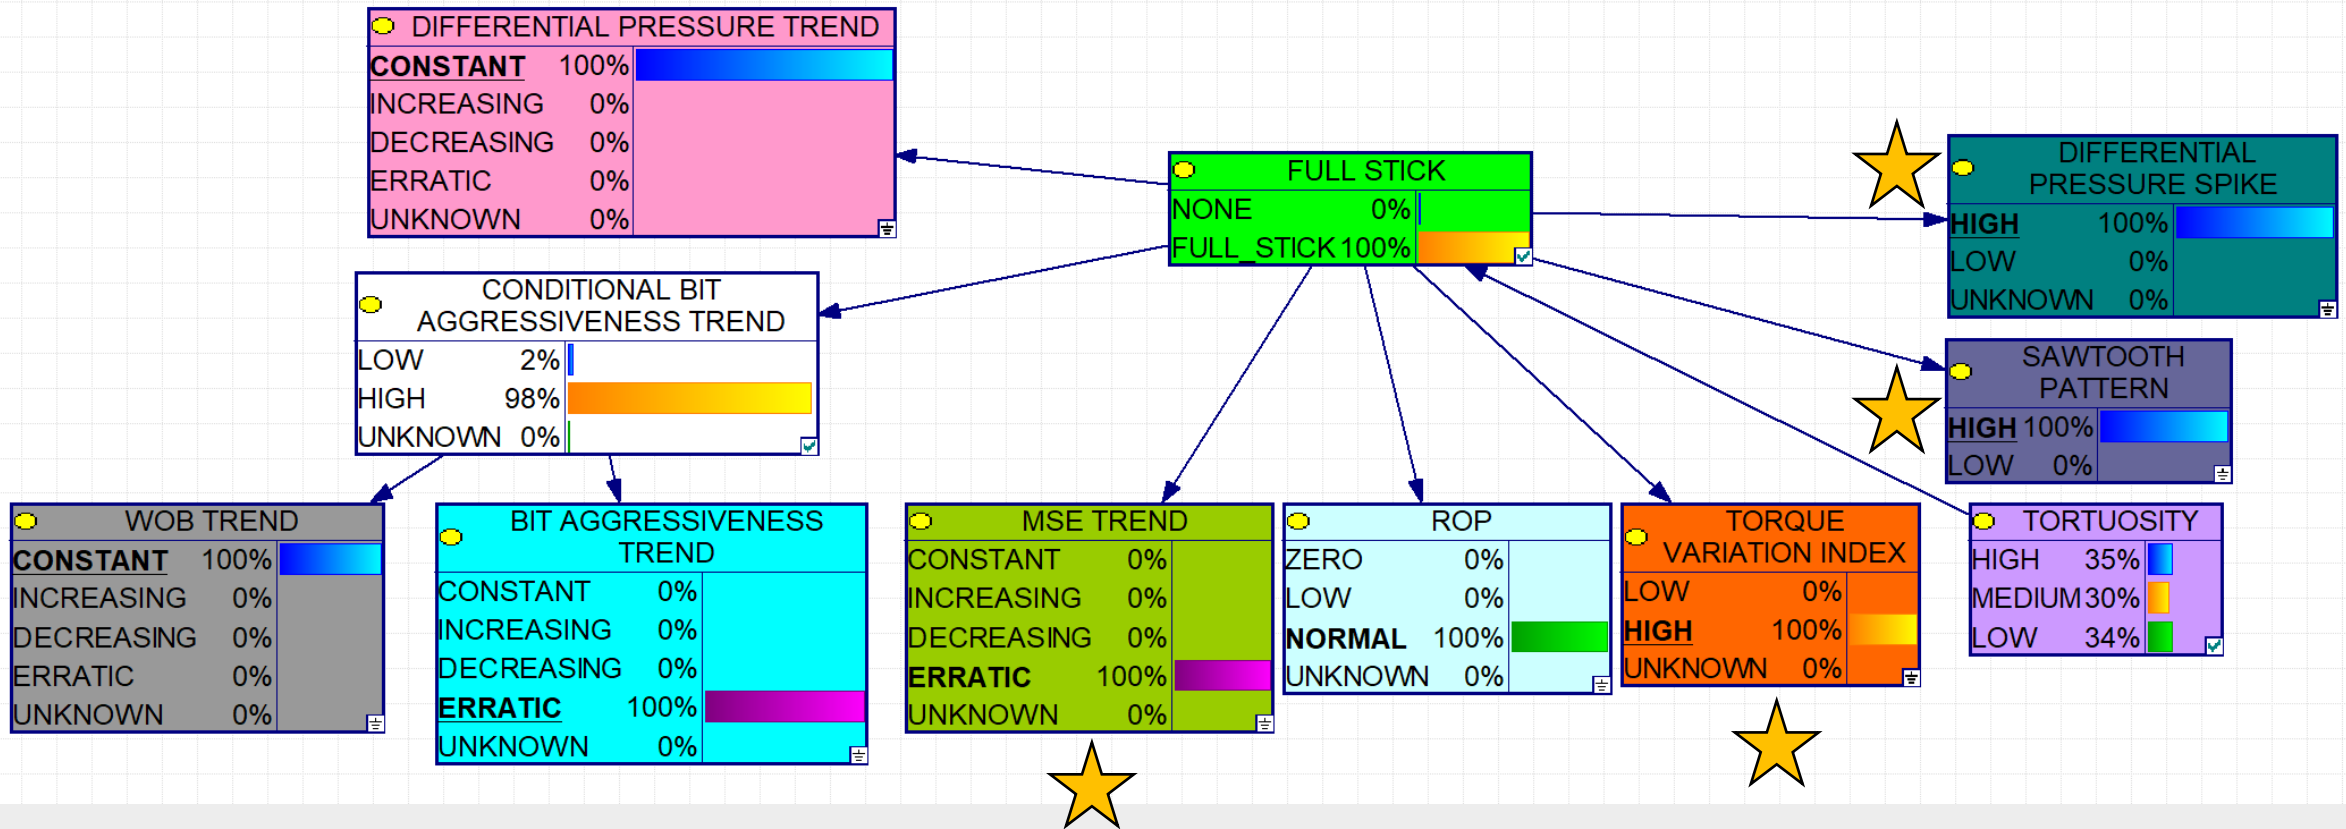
DIFFERENTIAL PRESSURE TREND
CONSTANT 100%
INCREASING 0%
DECREASING 0%
ERRATIC 0%
UNKNOWN 0%

FULL STICK
NONE 0%
FULL_STICK 100%

DIFFERENTIAL PRESSURE SPIKE
HIGH 100%
LOW 0%
UNKNOWN 0%

CONDITIONAL BIT AGGRESSIVENESS TREND
LOW 2%
HIGH 98%
UNKNOWN 0%

SAWTOOTH PATTERN
HIGH 100%
LOW 0%

WOB TREND
CONSTANT 100%
INCREASING 0%
DECREASING 0%
ERRATIC 0%
UNKNOWN 0%

BIT AGGRESSIVENESS TREND
CONSTANT 0%
INCREASING 0%
DECREASING 0%
ERRATIC 100%
UNKNOWN 0%

MSE TREND
CONSTANT 0%
INCREASING 0%
DECREASING 0%
ERRATIC 100%
UNKNOWN 0%

ROP
ZERO 0%
LOW 0%
NORMAL 100%
UNKNOWN 0%

TORQUE VARIATION INDEX
LOW 0%
HIGH 100%
UNKNOWN 0%

TORTUOSITY
HIGH 35%
MEDIUM 30%
LOW 34%